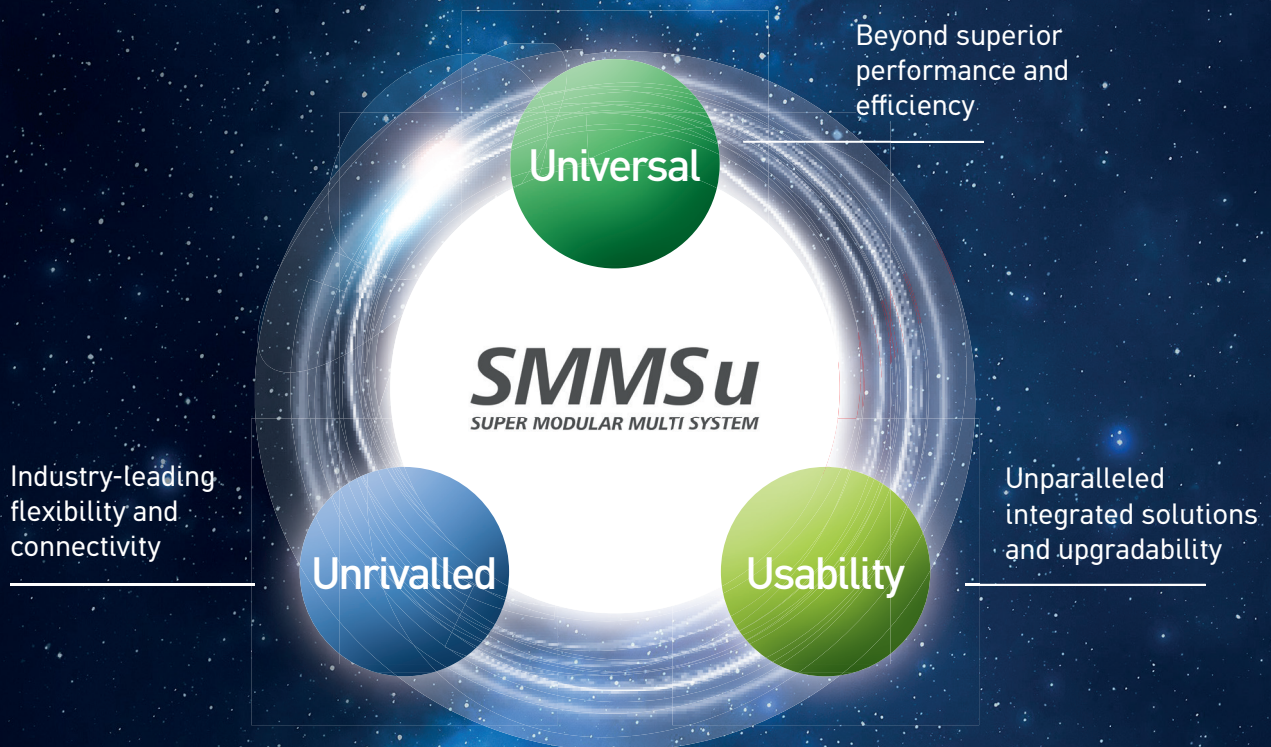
Beyond superior performance and efficiency

Universal

SMMSu
SUPER MODULAR MULTI SYSTEM

Industry-leading flexibility and connectivity

Unrivalled

Usability

Unparalleled integrated solutions and upgradability